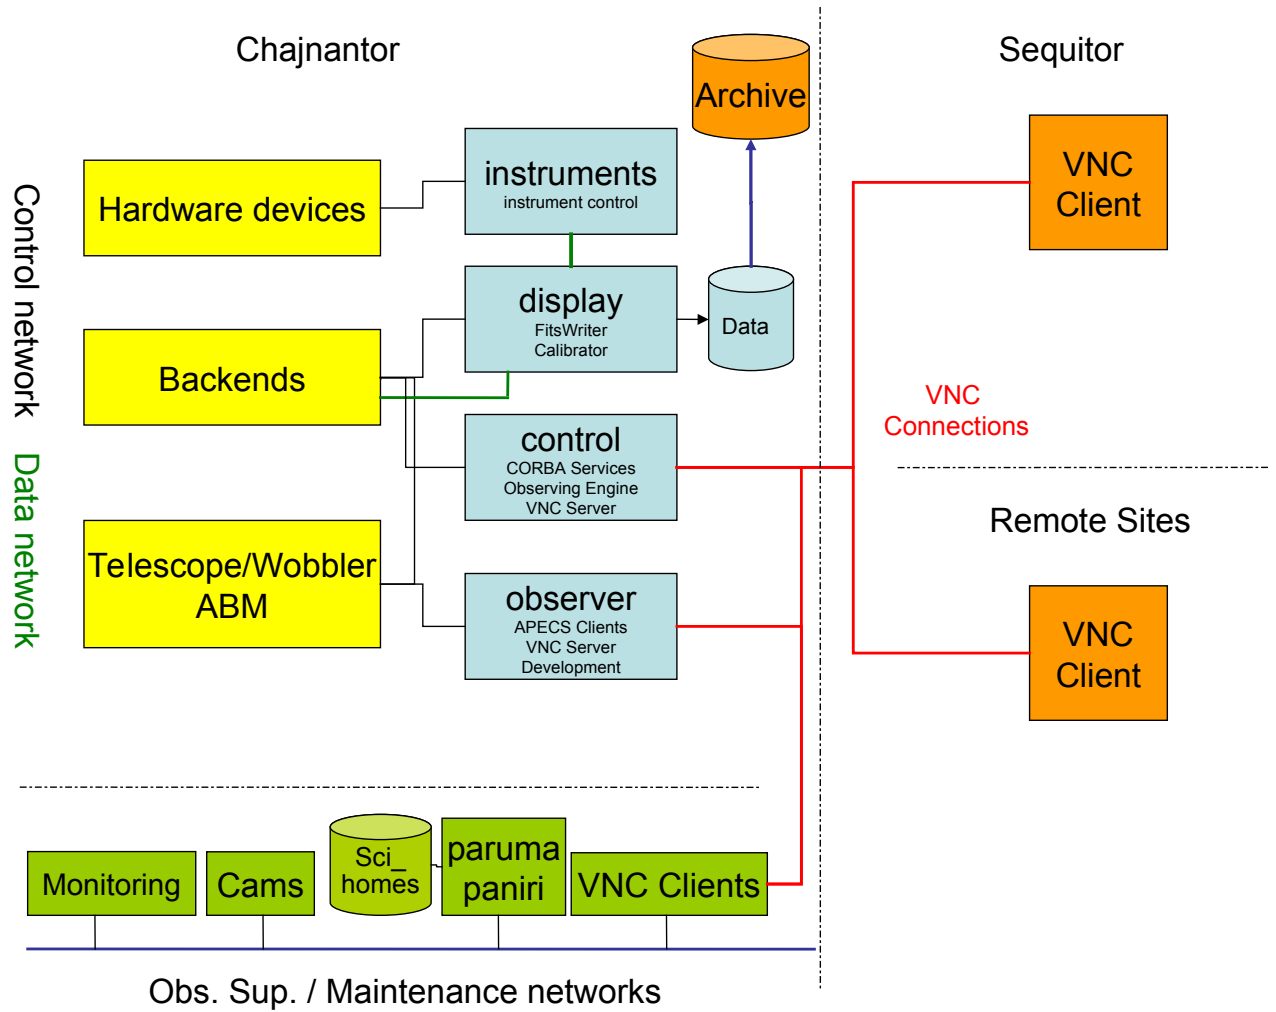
Chajnantor

Sequitor

Archive

Hardware devices

instruments
instrument control

VNC Client

display
FitsWriter
Calibrator

Data

Control network

Data network

Backends

VNC Connections

control
CORBA Services
Observing Engine
VNC Server

Remote Sites

Telescope/Wobbler ABM

observer
APECS Clients
VNC Server
Development

VNC Client

Monitoring

Cams

Sci_ homes

paruma paniri

VNC Clients

Obs. Sup. / Maintenance networks